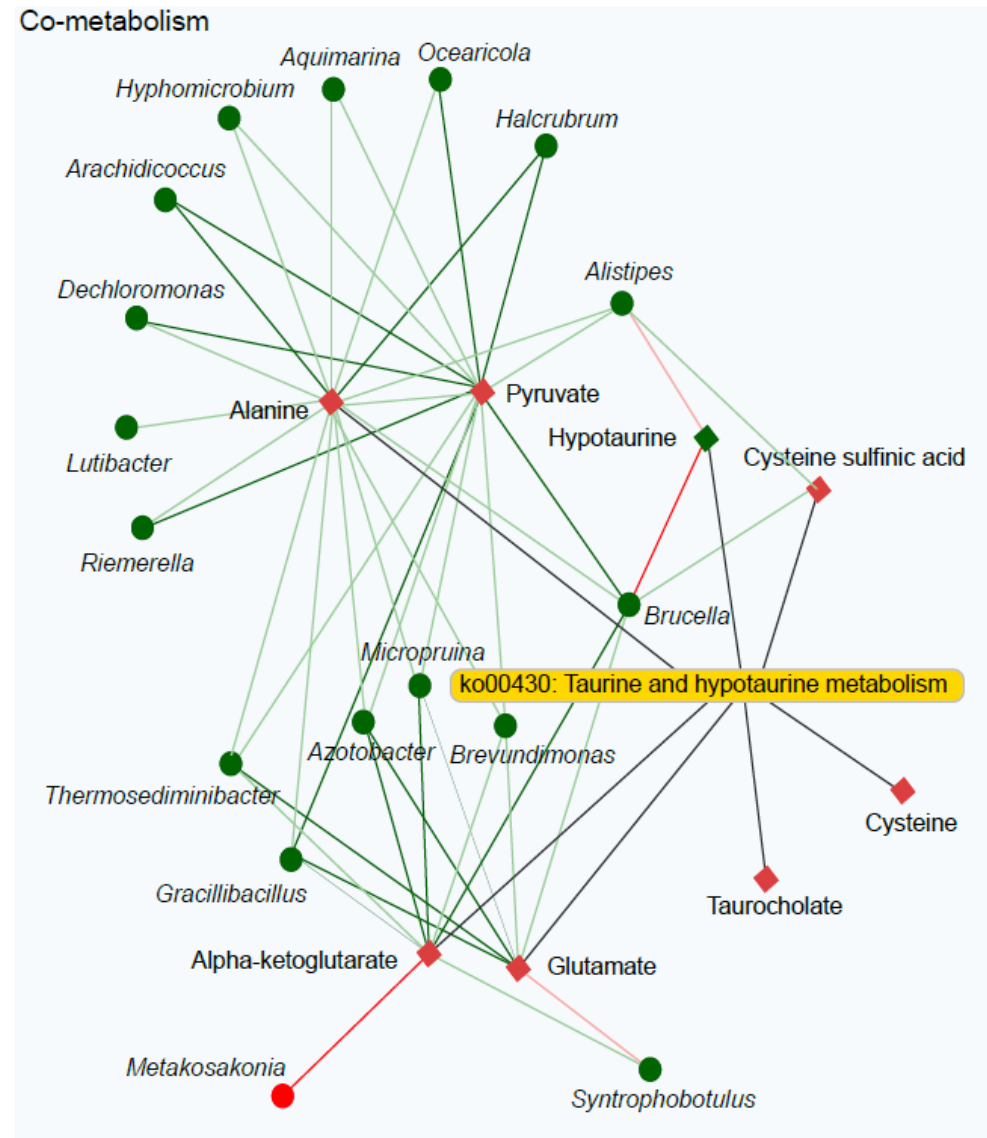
Co-metabolism

Aquimarina
Ocearicola
Hyphomicrobium
Halcrubrum
Arachidicoccus
Alistipes
Dechloromonas
Pyruvate
Alanine
Hypotaurine
Cysteine sulfinic acid
Lutibacter
Riemerella
Brucella
Micropruina
ko00430: Taurine and hypotaurine metabolism
Azotobacter
Brevundimonas
Thermosediminibacter
Cysteine
Gracillibacillus
Taurocholate
Alpha-ketoglutarate
Glutamate
Metakosakonia
Syntrophobotulus